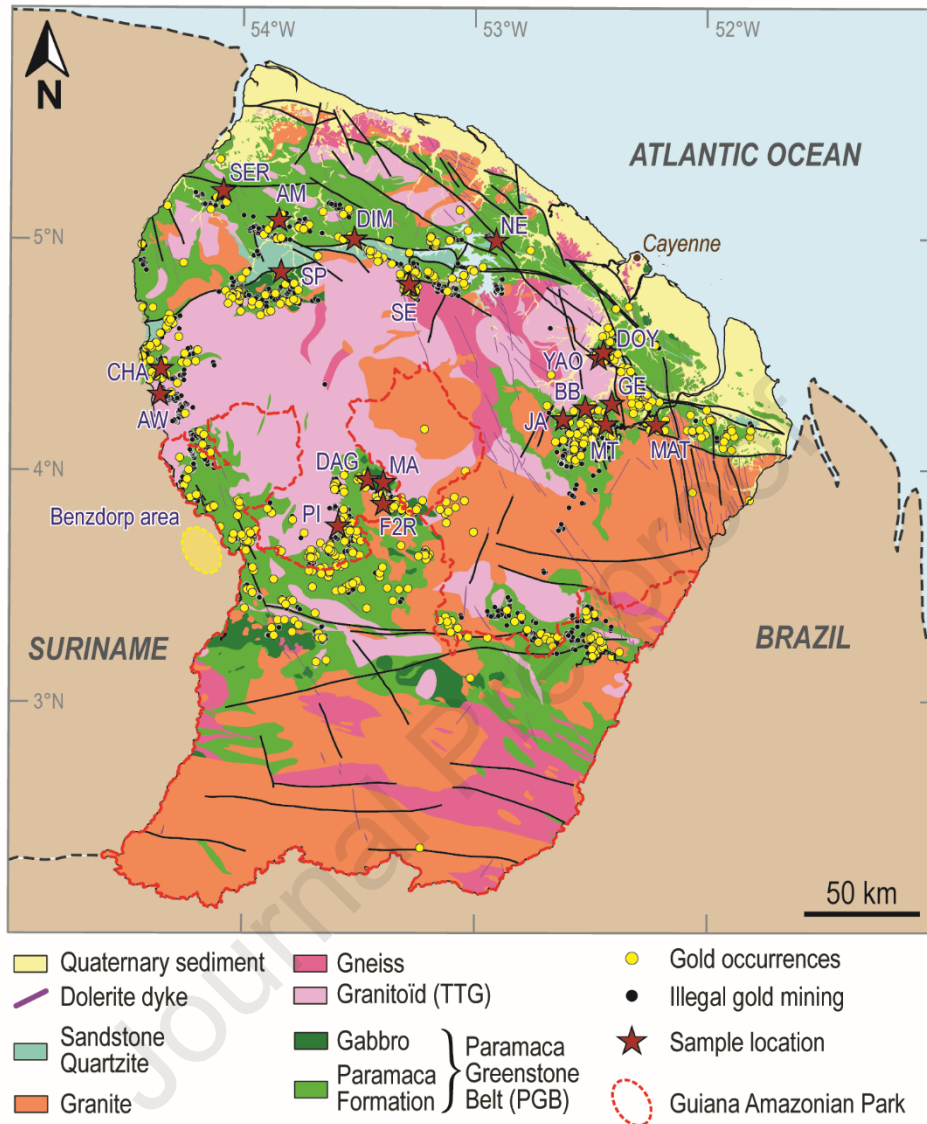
N

54°W 53°W 52°W

5°N
4°N
3°N

ATLANTIC OCEAN

Cayenne

SER
AM
DIM
NE
SP
SE
DOY
YAO
GE
BB
JA
MT
MAT
CHA
AW
DAG
MA
PI
F2R

Benzdorp area

SURINAME

BRAZIL

50 km

Journal Pre-proof

Quaternary sediment
Dolerite dyke
Sandstone Quartzite
Granite
Gneiss
Granitoïd (TTG)
Gabbro
Paramaca Formation
Paramaca Greenstone Belt (PGB)
Gold occurrences
Illegal gold mining
Sample location
Guiana Amazonian Park